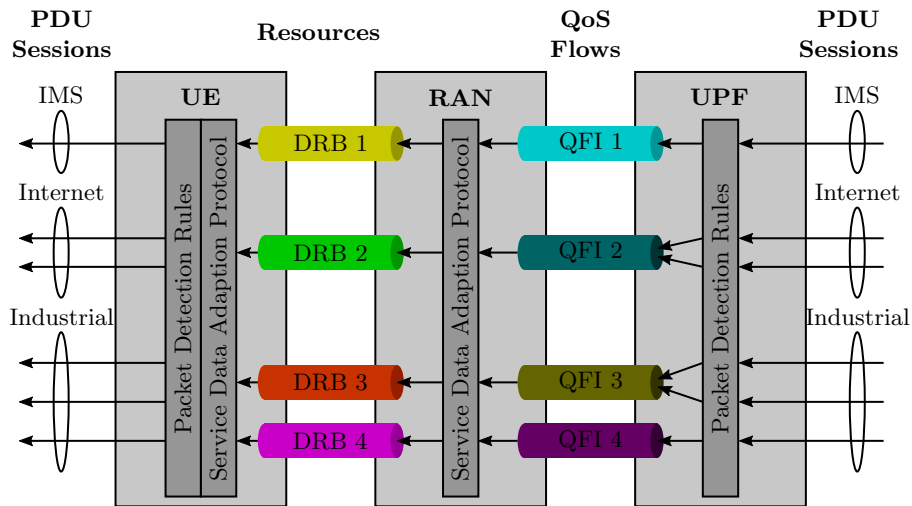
PDU Sessions

Resources

QoS Flows

PDU Sessions

IMS

UE

RAN

UPF

IMS

Internet

Internet

Industrial

Industrial

Packet Detection Rules

Service Data Adaption Protocol

DRB 1

DRB 2

DRB 3

DRB 4

Service Data Adaption Protocol

QFI 1

QFI 2

QFI 3

QFI 4

Packet Detection Rules